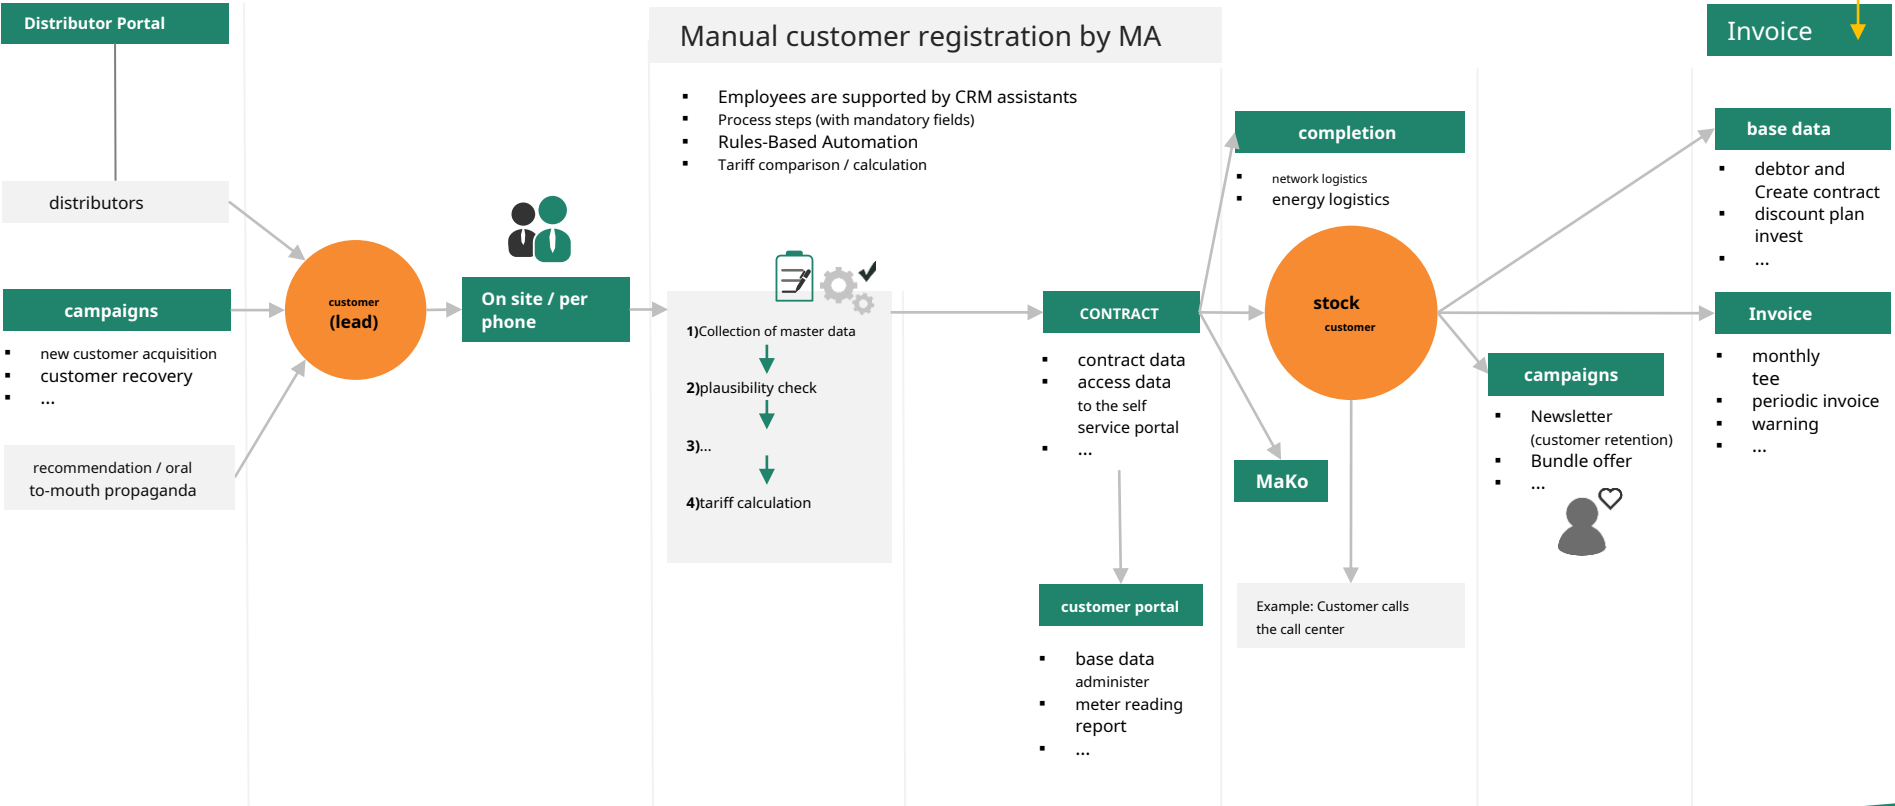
Distributor Portal

distributors

campaigns

- new customer acquisition
- customer recovery
- ...

recommendation / oral to-mouth propaganda

customer
(lead)

On site / per phone

Manual customer registration by MA

- Employees are supported by CRM assistants
- Process steps (with mandatory fields)
- Rules-Based Automation
- Tariff comparison / calculation

1)Collection of master data

2)plausibility check

3)...

4)tariff calculation

CONTRACT

- contract data
- access data to the self service portal
- ...

customer portal

- base data administer
- meter reading report
- ...

completion

- network logistics
- energy logistics

stock
customer

MaKo

Example: Customer calls the call center

campaigns

- Newsletter (customer retention)
- Bundle offer
- ...

Invoice

base data

- debtor and Create contract
- discount plan invest
- ...

Invoice

- monthly tee
- periodic invoice
- warning
- ...